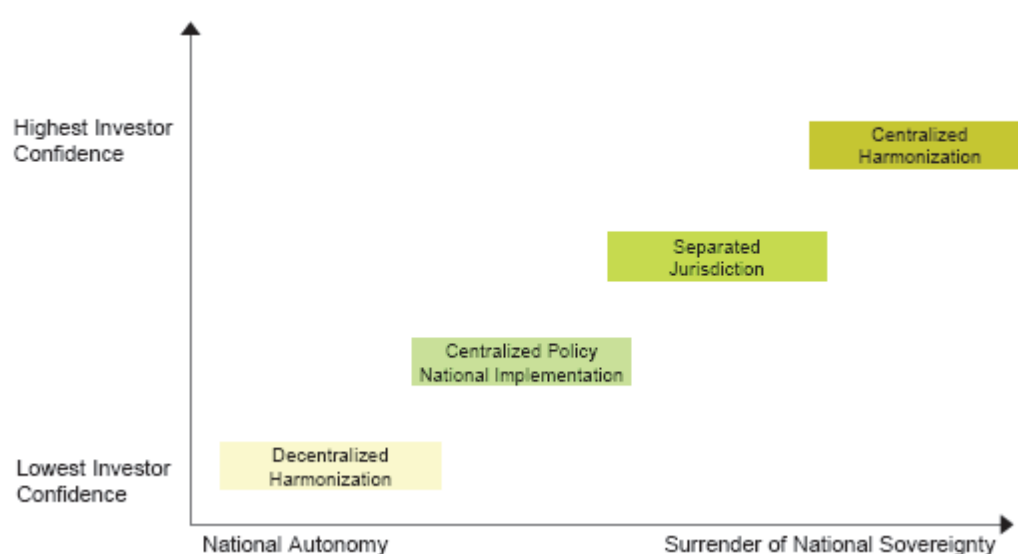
Highest Investor Confidence

Lowest Investor Confidence

Centralized Harmonization

Separated Jurisdiction

Centralized Policy National Implementation

Decentralized Harmonization

National Autonomy

Surrender of National Sovereignty